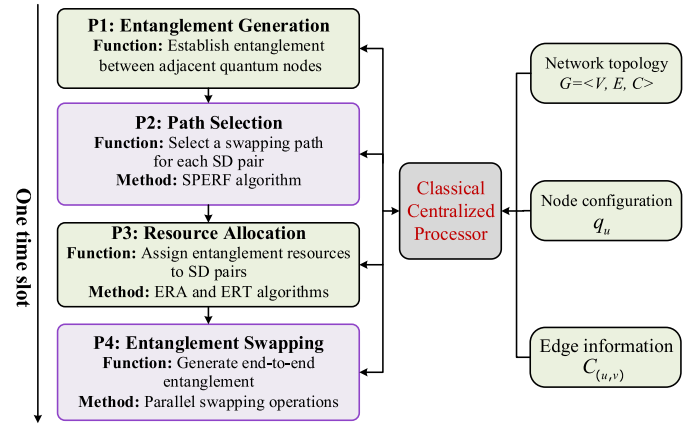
One time slot

P1: Entanglement Generation
Function: Establish entanglement between adjacent quantum nodes

P2: Path Selection
Function: Select a swapping path for each SD pair
Method: SPERF algorithm

P3: Resource Allocation
Function: Assign entanglement resources to SD pairs
Method: ERA and ERT algorithms

P4: Entanglement Swapping
Function: Generate end-to-end entanglement
Method: Parallel swapping operations

Classical Centralized Processor

Network topology
$G=<V, E, C>$

Node configuration
$q_u$

Edge information
$C_{(u,v)}$